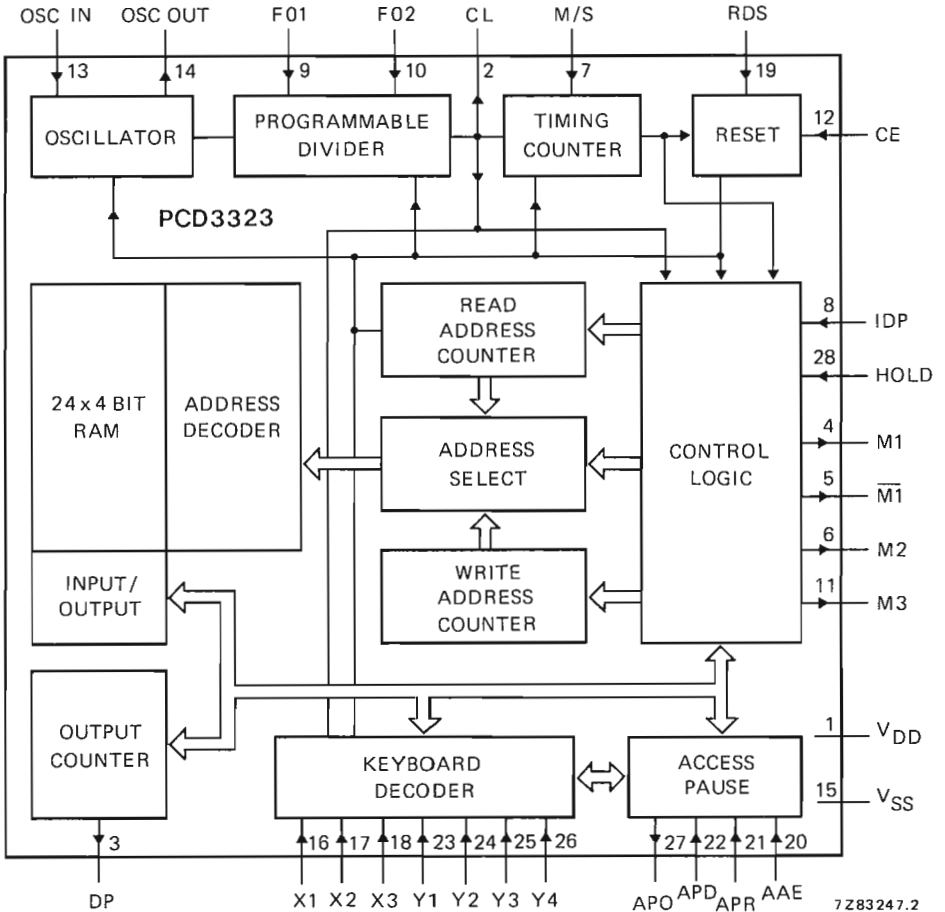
OSC IN
OSC OUT
F01
F02
CL
M/S
RDS

13
14
9
10
2
7
19

OSCILLATOR
PROGRAMMABLE DIVIDER
TIMING COUNTER
RESET
12
CE

PCD3323

24 x 4 BIT RAM
ADDRESS DECODER
READ ADDRESS COUNTER
ADDRESS SELECT
WRITE ADDRESS COUNTER
CONTROL LOGIC

8
IDP
28
HOLD
4
M1
5
$\overline{M1}$
6
M2
11
M3

INPUT/ OUTPUT

OUTPUT COUNTER
KEYBOARD DECODER
ACCESS PAUSE

1
$V_{DD}$
15
$V_{SS}$

3
DP

16
17
18
23
24
25
26
X1
X2
X3
Y1
Y2
Y3
Y4

27
22
21
20
APO
APD
APR
AAE

7Z83247.2